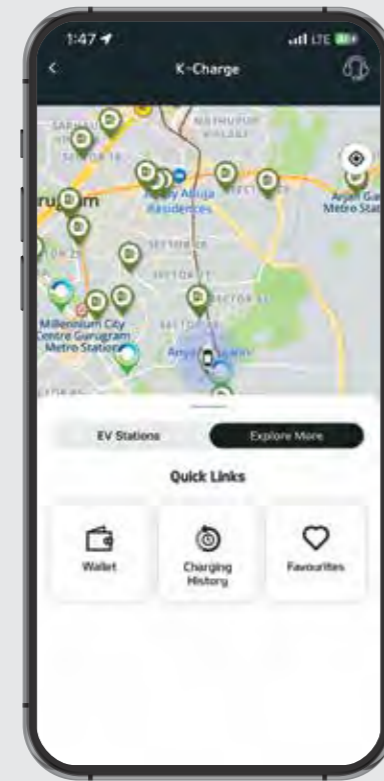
1:47

LTE

K-Charge

SARHAUL

NATHUPUR VILLAGE

SECTOR 18

Gurugram

Vipul Ahuja Residences

Arjan Garh Metro Station

SECTOR 28

SECTOR 27

SECTOR 42

SECTOR 43

Millennium City Centre Gurugram Metro Station

Anya Wellness

SECTOR 44

EV Stations

Explore More

Quick Links

Wallet

Charging History

Favourites